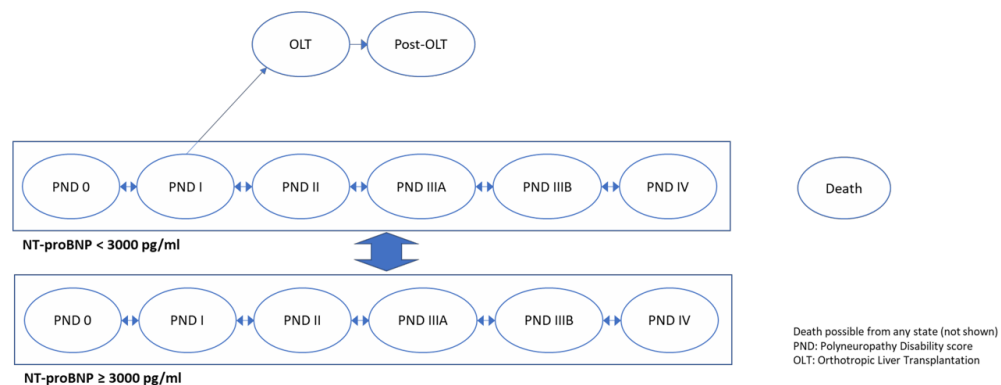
OLT

Post-OLT

PND 0

PND I

PND II

PND IIIA

PND IIIB

PND IV

Death

NT-proBNP < 3000 pg/ml

PND 0

PND I

PND II

PND IIIA

PND IIIB

PND IV

NT-proBNP ≥ 3000 pg/ml

Death possible from any state (not shown)
PND: Polyneuropathy Disability score
OLT: Orthotropic Liver Transplantation